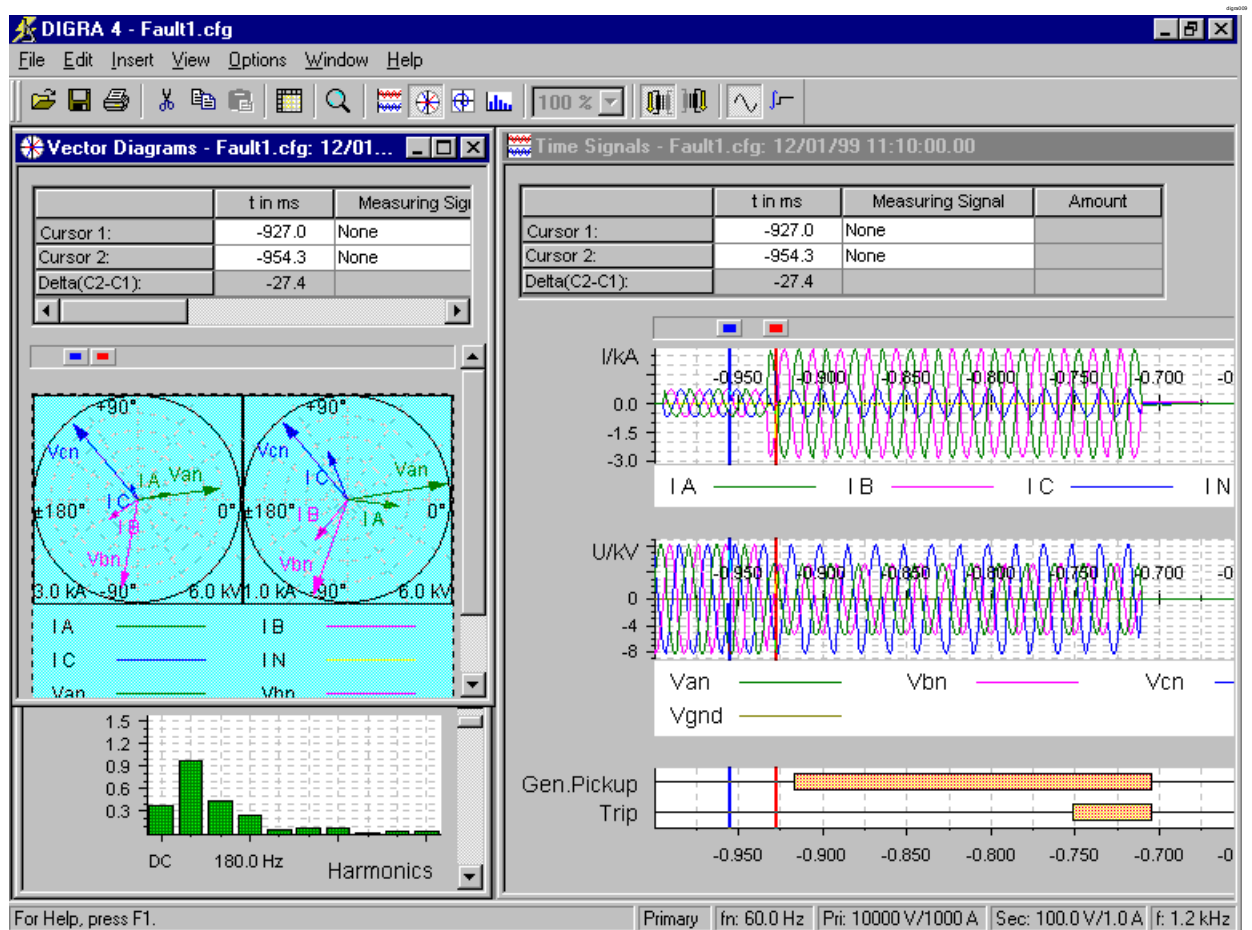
digra009

DIGRA 4 - Fault1.cfg

File Edit Insert View Options Window Help

100 %

Vector Diagrams - Fault1.cfg: 12/01...

| | t in ms | Measuring Sign |
|---|---|---|
| Cursor 1: | -927.0 | None |
| Cursor 2: | -954.3 | None |
| Delta(C2-C1): | -27.4 | |

+90° +90°
Vcn Vcn
IA Van Van
IC IC
±180° IB 0° ±180° IB 0°
IA
Vbn Vbn
3.0 kA -90° 6.0 kV 1.0 kA -90° 6.0 kV

IA IB
IC IN
Van Vbn

1.5
1.2
0.9
0.6
0.3
DC 180.0 Hz Harmonics

Time Signals - Fault1.cfg: 12/01/99 11:10:00.00

| | t in ms | Measuring Signal | Amount |
|---|---|---|---|
| Cursor 1: | -927.0 | None | |
| Cursor 2: | -954.3 | None | |
| Delta(C2-C1): | -27.4 | | |

I/kA
-0.950 -0.900 -0.850 -0.800 -0.750 -0.700 -0
0.0
-1.5
-3.0
IA IB IC IN

U/kV
-0.950 -0.900 -0.850 -0.800 -0.750 -0.700 -0
0
-4
-8
Van Vbn Vcn
Vgnd

Gen.Pickup
Trip
-0.950 -0.900 -0.850 -0.800 -0.750 -0.700 -0

For Help, press F1. Primary fn: 60.0 Hz Pri: 10000 V/1000 A Sec: 100.0 V/1.0 A f: 1.2 kHz